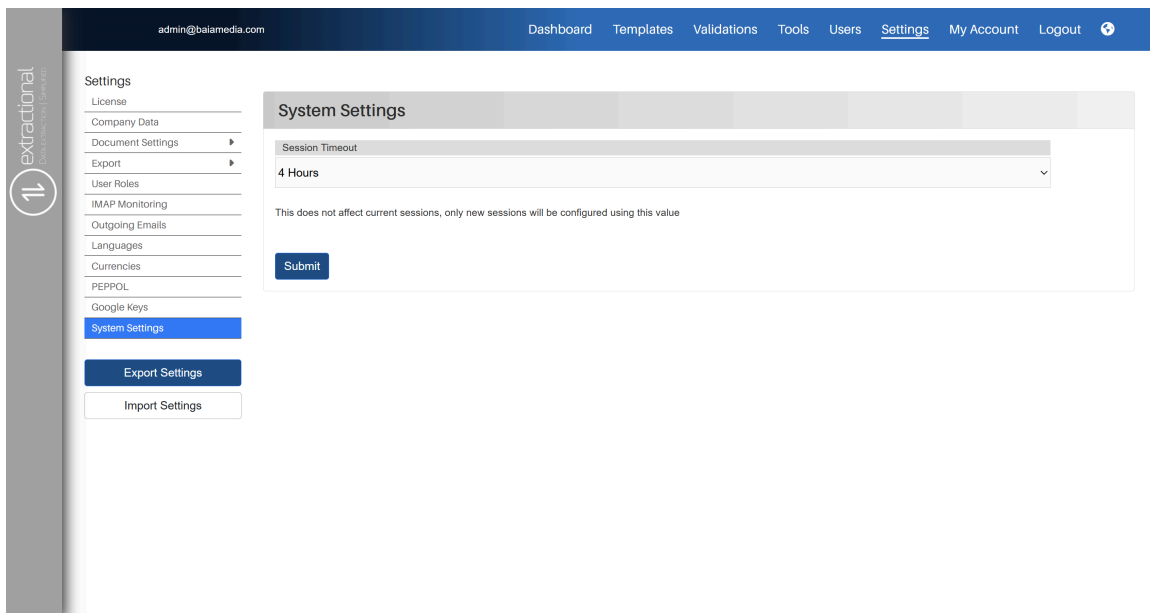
extractional
DATA EXTRACTION | SIMPLIFIED

admin@baiamedia.com

Dashboard Templates Validations Tools Users Settings My Account Logout

Settings
License
Company Data
Document Settings
Export
User Roles
IMAP Monitoring
Outgoing Emails
Languages
Currencies
PEPPOL
Google Keys
System Settings

Export Settings
Import Settings

System Settings

Session Timeout
4 Hours

This does not affect current sessions, only new sessions will be configured using this value

Submit